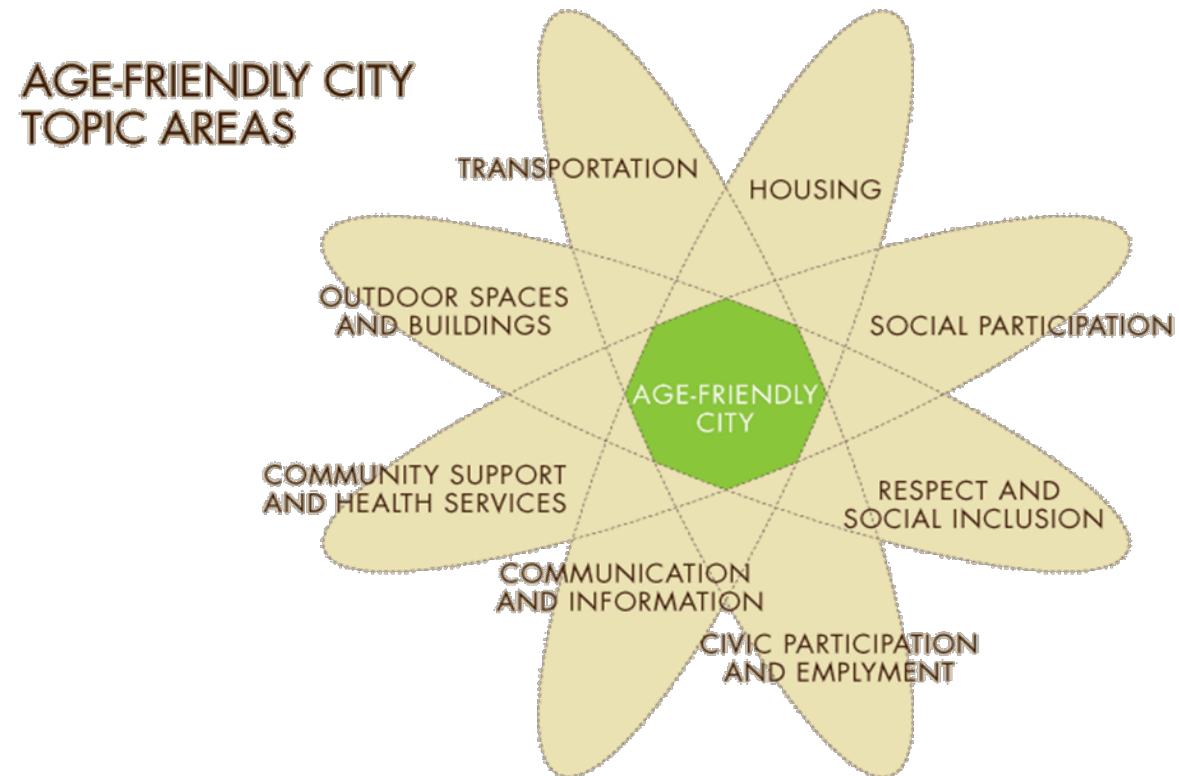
AGE-FRIENDLY CITY
TOPIC AREAS

TRANSPORTATION

HOUSING

OUTDOOR SPACES AND BUILDINGS

SOCIAL PARTICIPATION

AGE-FRIENDLY CITY

COMMUNITY SUPPORT AND HEALTH SERVICES

RESPECT AND SOCIAL INCLUSION

COMMUNICATION AND INFORMATION

CIVIC PARTICIPATION AND EMPLYMENT